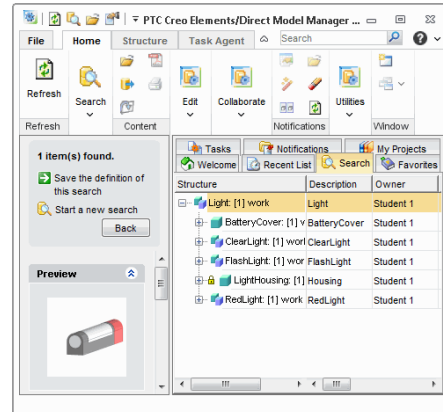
PTC Creo Elements/Direct Model Manager ...

File | Home | Structure | Task Agent | Search

Refresh | Search | Edit | Collaborate | Utilities

Refresh | Content | Notifications | Window

1 item(s) found.

Save the definition of this search

Start a new search

Back

Preview

Tasks | Notifications | My Projects

Welcome | Recent List | Search | Favorites

| Structure | Description | Owner |
|---|---|---|
| Light: [1] work | Light | Student 1 |
| BatteryCover: [1] v | BatteryCover | Student 1 |
| ClearLight: [1] work | ClearLight | Student 1 |
| FlashLight: [1] work | FlashLight | Student 1 |
| LightHousing: [1] | Housing | Student 1 |
| RedLight: [1] work | RedLight | Student 1 |